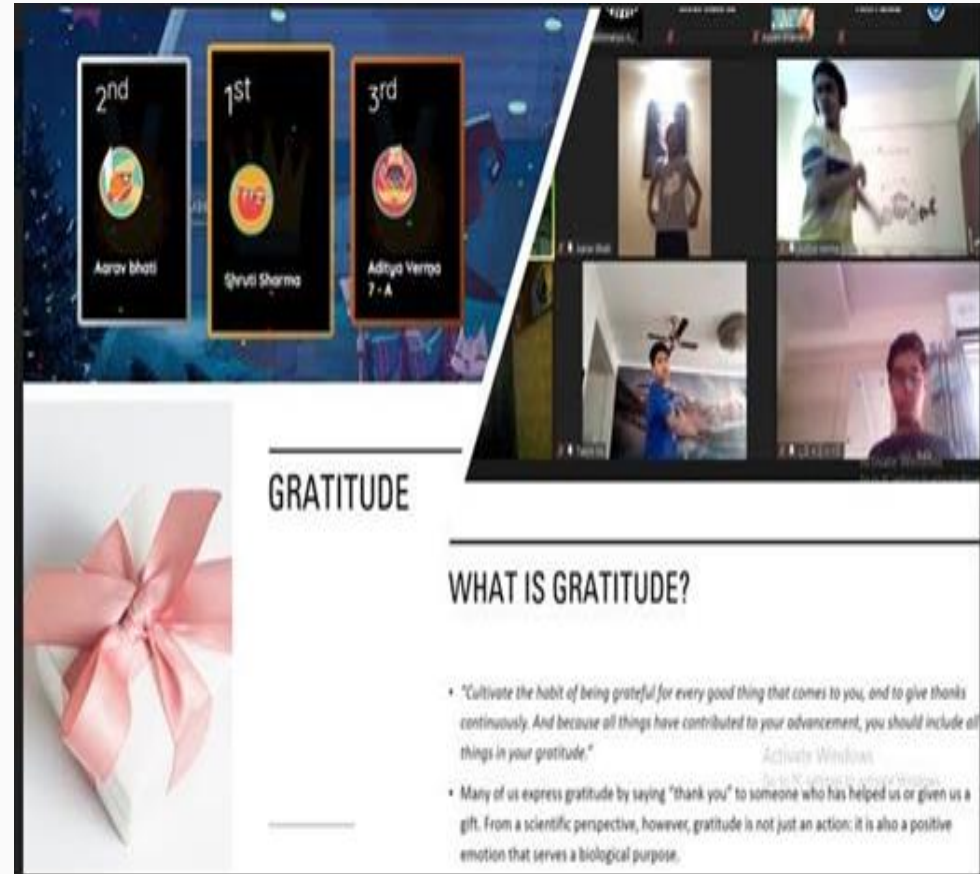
2nd

Aarav bhati

1st

Shruti Sharma

3rd

Aditya Verma 7 - A

GRATITUDE

WHAT IS GRATITUDE?

• "Cultivate the habit of being grateful for every good thing that comes to you, and to give thanks continuously. And because all things have contributed to your advancement, you should include all things in your gratitude."

Activate Windows

• Many of us express gratitude by saying "thank you" to someone who has helped us or given us a gift. From a scientific perspective, however, gratitude is not just an action: it is also a positive emotion that serves a biological purpose.